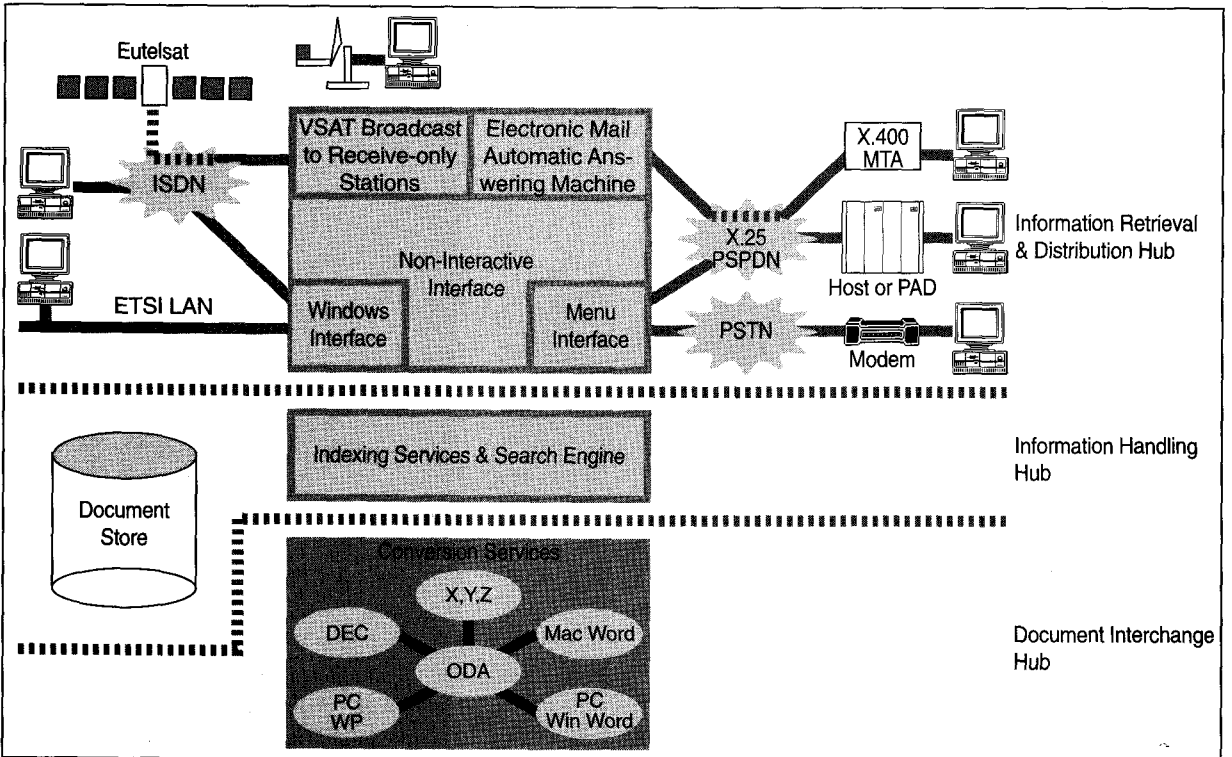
Eutelsat

ISDN

ETSI LAN

VSAT Broadcast to Receive-only Stations

Electronic Mail Automatic Answering Machine

Non-Interactive Interface

Windows Interface

Menu Interface

X.400 MTA

X.25 PSPDN

Host or PAD

PSTN

Modem

Information Retrieval & Distribution Hub

Indexing Services & Search Engine

Information Handling Hub

Document Store

Conversion Services

X,Y,Z

DEC

Mac Word

ODA

PC WP

PC Win Word

Document Interchange Hub